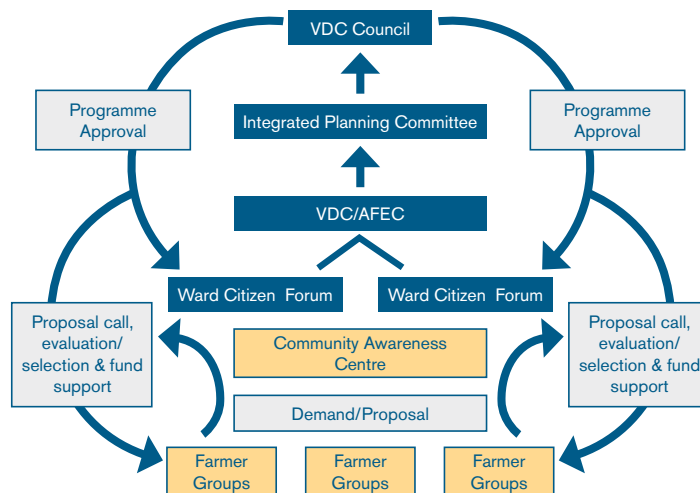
VDC Council

Programme Approval

Programme Approval

Integrated Planning Committee

VDC/AFEC

Ward Citizen Forum

Ward Citizen Forum

Proposal call, evaluation/ selection & fund support

Proposal call, evaluation/ selection & fund support

Community Awareness Centre

Demand/Proposal

Farmer Groups

Farmer Groups

Farmer Groups